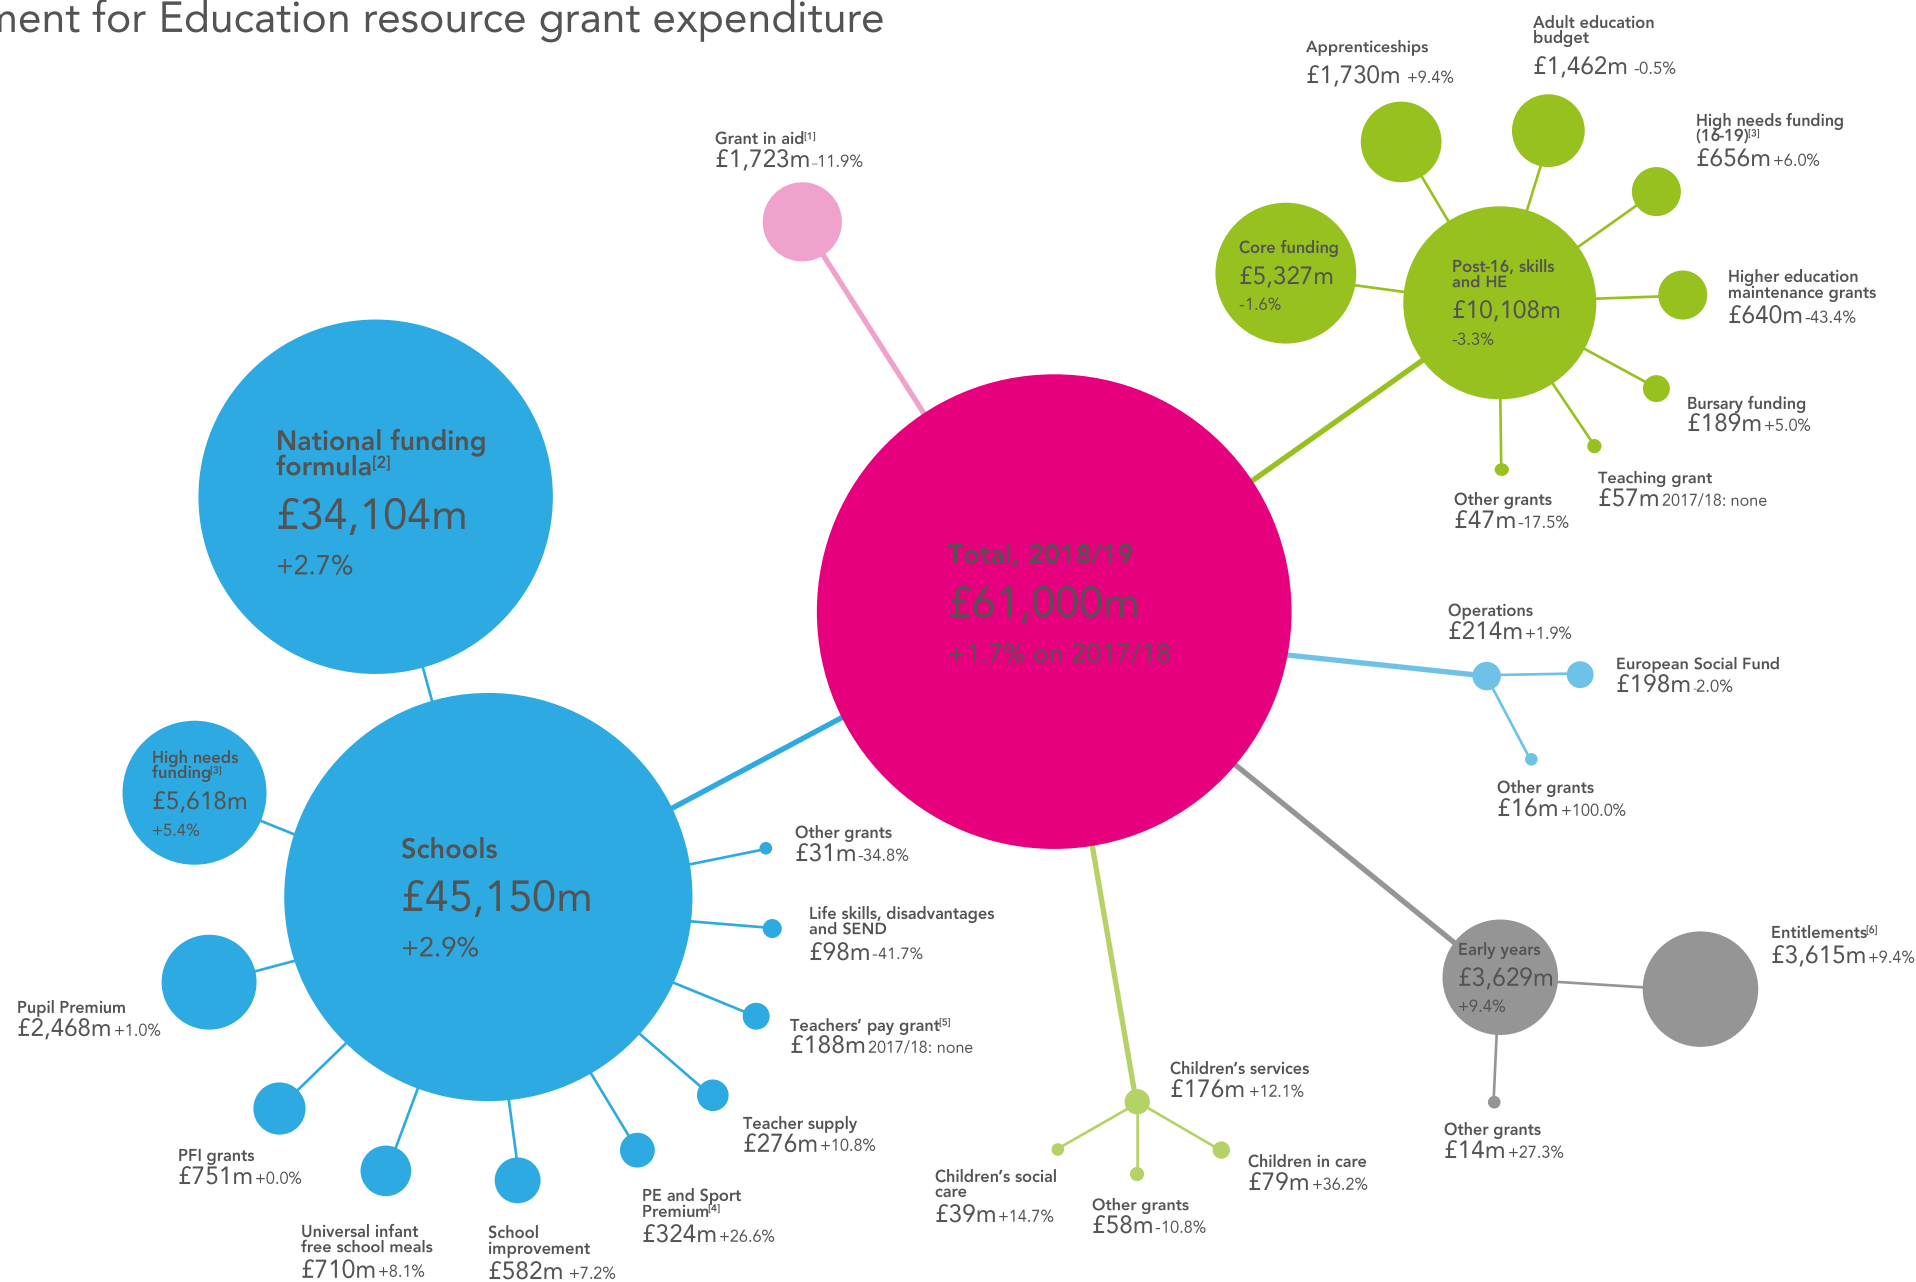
ment for Education resource grant expenditure

Grant in aid$^{[1]}$
£1,723m -11.9%

Apprenticeships
£1,730m +9.4%

Adult education budget
£1,462m -0.5%

High needs funding (16-19)$^{[3]}$
£656m +6.0%

Core funding
£5,327m
-1.6%

Post-16, skills and HE
£10,108m
-3.3%

Higher education maintenance grants
£640m -43.4%

Bursary funding
£189m +5.0%

Teaching grant
£57m 2017/18: none

Other grants
£47m -17.5%

National funding formula$^{[2]}$
£34,104m
+2.7%

Total, 2018/19
£61,000m
+1.7% on 2017/18

Operations
£214m +1.9%

European Social Fund
£198m 2.0%

Other grants
£16m +100.0%

High needs funding$^{[3]}$
£5,618m
+5.4%

Schools
£45,150m
+2.9%

Other grants
£31m -34.8%

Life skills, disadvantages and SEND
£98m -41.7%

Teachers' pay grant$^{[5]}$
£188m 2017/18: none

Teacher supply
£276m +10.8%

PE and Sport Premium$^{[4]}$
£324m +26.6%

School improvement
£582m +7.2%

Universal infant free school meals
£710m +8.1%

PFI grants
£751m +0.0%

Pupil Premium
£2,468m +1.0%

Early years
£3,629m
+9.4%

Entitlements$^{[6]}$
£3,615m +9.4%

Other grants
£14m +27.3%

Children's services
£176m +12.1%

Children in care
£79m +36.2%

Other grants
£58m -10.8%

Children's social care
£39m +14.7%